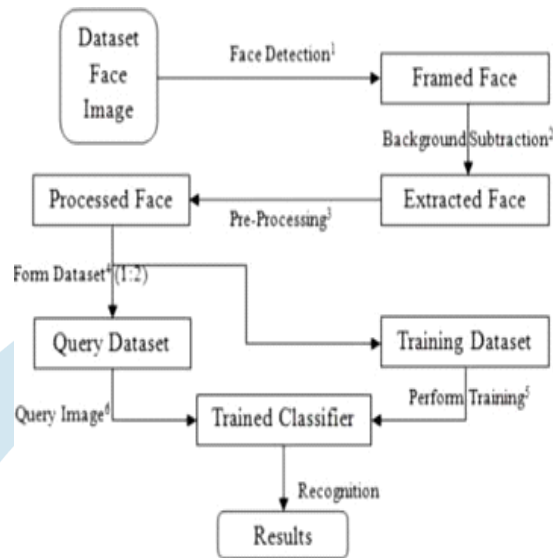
Dataset Face Image

Face Detection$^1$

Framed Face

Background Subtraction$^2$

Extracted Face

Pre-Processing$^3$

Processed Face

Form Dataset$^4$ (1:2)

Query Dataset

Training Dataset

Query Image$^6$

Perform Training$^5$

Trained Classifier

Recognition

Results